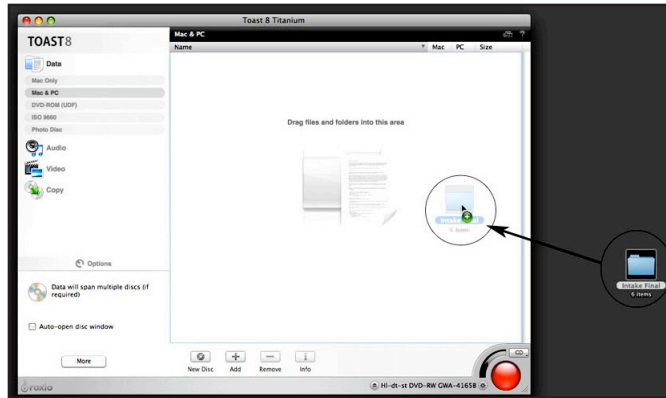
Toast 8 Titanium

TOAST8

Data

Mac Only

Mac & PC

DVD-ROM (UDF)

ISO 9660

Photo Disc

Audio

Video

Copy

Options

Data will span multiple discs (if required)

Auto-open disc window

More

roxio

Mac & PC

Name

Mac PC Size

Drag files and folders into this area

Intake Final

6 items

New Disc Add Remove Info

HL-dt-st DVD-RW GWA-4165B

Intake Final

6 items